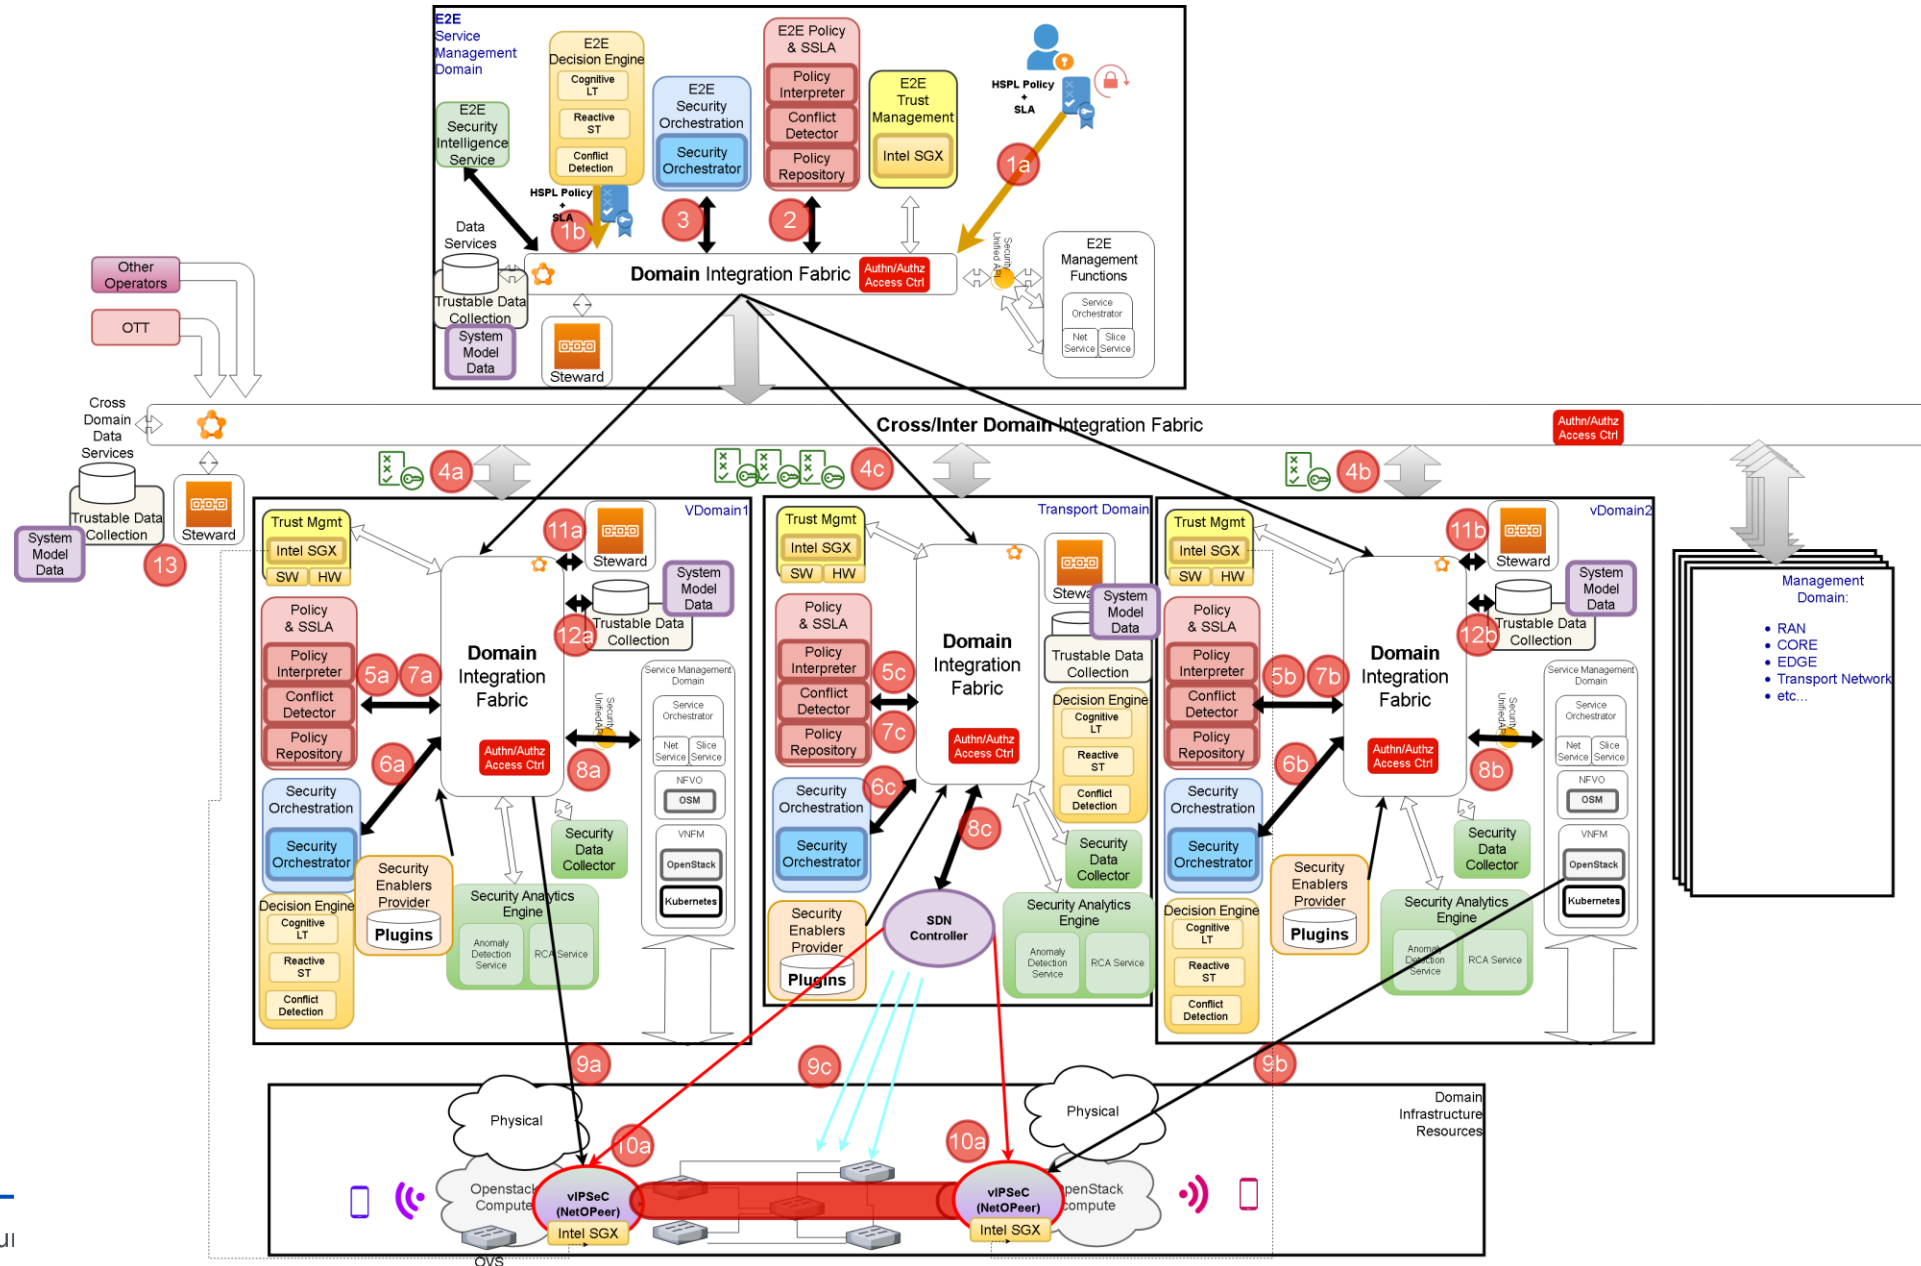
E2E Service Management Domain

E2E Decision Engine
Cognitive LT
Reactive ST
Conflict Detection

E2E Security Orchestration
Security Orchestrator

E2E Policy & SSLA
Policy Interpreter
Conflict Detector
Policy Repository

E2E Trust Management
Intel SGX

HSPL Policy + SLA

E2E Security Intelligence Service

HSPL Policy + SLA

1b 3 2 1a

Data Services
Trustable Data Collection
System Model Data
Steward

Domain Integration Fabric
Authn/Authz Access Ctrl

Security Unified API

E2E Management Functions
Service Orchestrator
Net Service
Slice Service

Other Operators
OTT

Cross Domain Data Services
Trustable Data Collection
System Model Data
Steward
13

Cross/Inter Domain Integration Fabric
Authn/Authz Access Ctrl

4a 4c 4b

VDomain1
Trust Mgmt
Intel SGX
SW HW
11a Steward
System Model Data
Trustable Data Collection
12a
Policy & SSLA
Policy Interpreter
Conflict Detector
Policy Repository
5a 7a
Domain Integration Fabric
Authn/Authz Access Ctrl
6a 8a
Security Unified API
Service Management Domain
Service Orchestrator
Net Service
Slice Service
NFVO
OSM
VNFM
OpenStack
Kubernetes
Security Orchestration
Security Orchestrator
Security Enablers Provider
Plugins
Security Data Collector
Security Analytics Engine
Anomaly Detection Service
RCA Service
Decision Engine
Cognitive LT
Reactive ST
Conflict Detection

Transport Domain
Trust Mgmt
Intel SGX
SW HW
Steward
System Model Data
Trustable Data Collection
Policy & SSLA
Policy Interpreter
Conflict Detector
Policy Repository
5c 7c
Domain Integration Fabric
Authn/Authz Access Ctrl
Decision Engine
Cognitive LT
Reactive ST
Conflict Detection
Security Orchestration
Security Orchestrator
6c 8c
Security Data Collector
Security Enablers Provider
Plugins
SDN Controller
Security Analytics Engine
Anomaly Detection Service
RCA Service

vDomain2
Trust Mgmt
Intel SGX
SW HW
11b Steward
System Model Data
Trustable Data Collection
12b
Policy & SSLA
Policy Interpreter
Conflict Detector
Policy Repository
5b 7b
Domain Integration Fabric
Authn/Authz Access Ctrl
6b 8b
Security Unified API
Service Management Domain
Service Orchestrator
Net Service
Slice Service
NFVO
OSM
VNFM
OpenStack
Kubernetes
Security Orchestration
Security Orchestrator
Security Enablers Provider
Plugins
Security Data Collector
Security Analytics Engine
Anomaly Detection Service
RCA Service
Decision Engine
Cognitive LT
Reactive ST
Conflict Detection

Management Domain:
• RAN
• CORE
• EDGE
• Transport Network
• etc...

9a 9c 9b

Domain Infrastructure Resources
Physical
Physical
Openstack Compute
vIPSeC (NetOPeer)
Intel SGX
10a 10a
vIPSeC (NetOPeer)
Intel SGX
OpenStack Compute
OVS